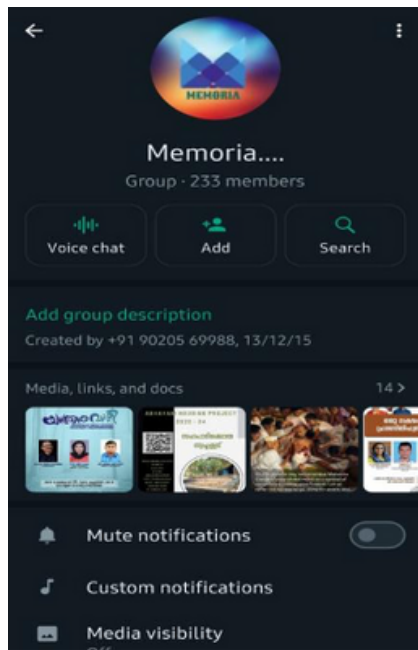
MEMORIA

Memoria....

Group · 233 members

Voice chat

Add

Search

Add group description

Created by +91 90205 69988, 13/12/15

Media, links, and docs

14 >

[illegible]

Mute notifications

Custom notifications

Media visibility